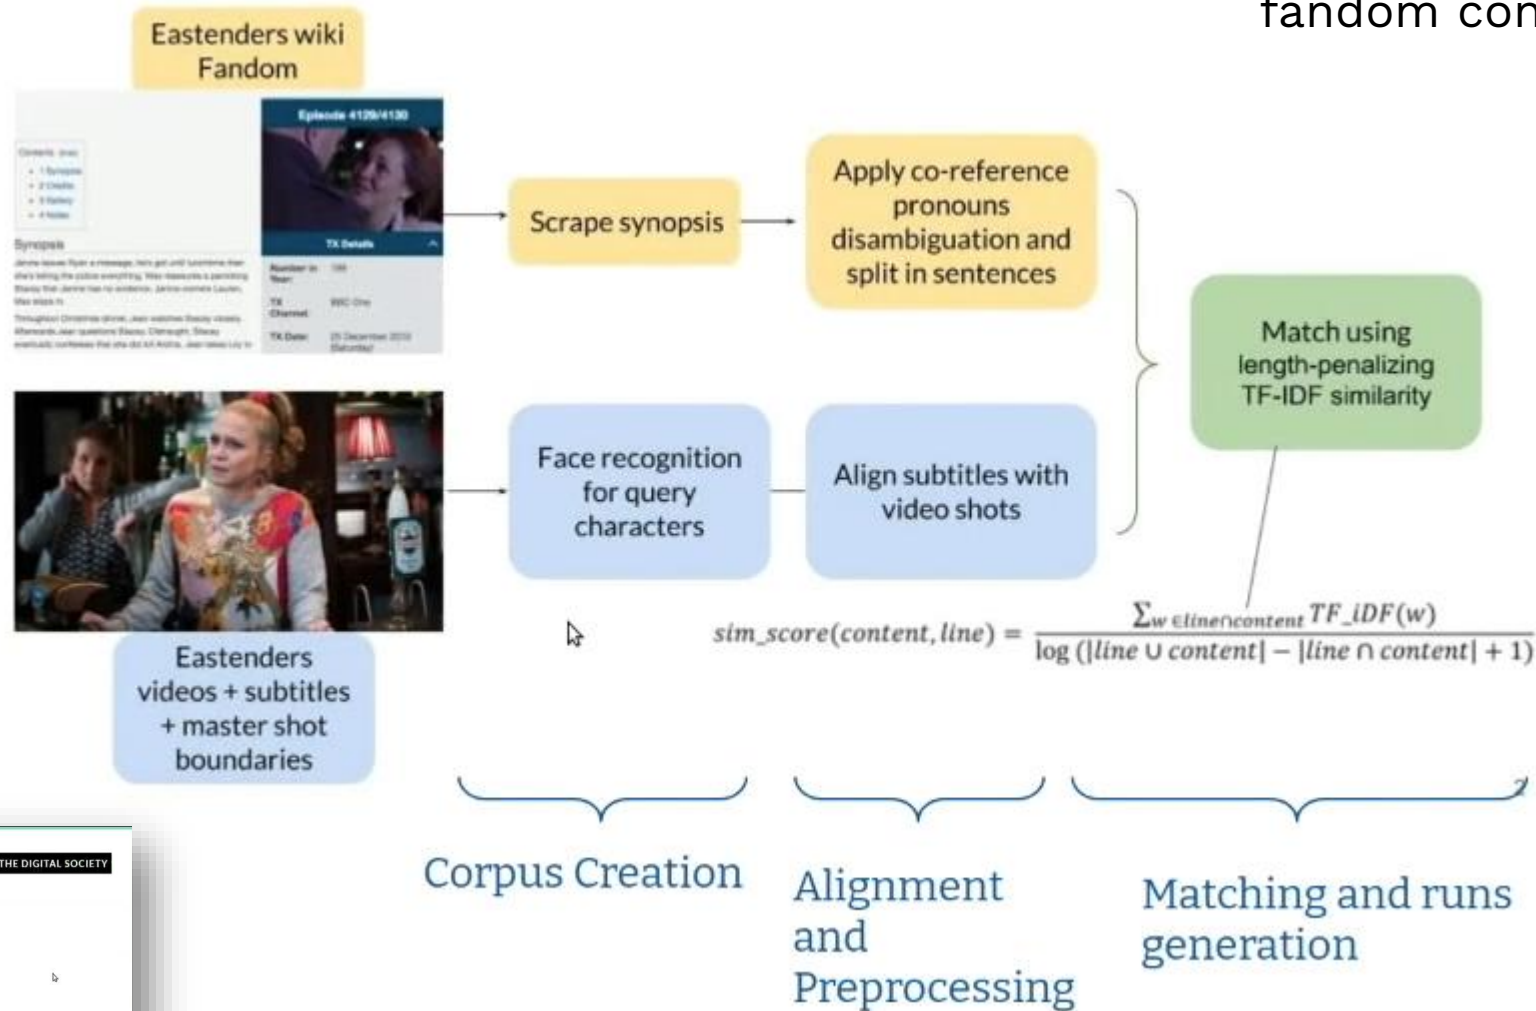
fandom con

Eastenders wiki Fandom

Episode 4129/4130

Contents

Synopsis

TX Details

Number in Year:

TX Channel

TX Date:

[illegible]

Scrape synopsis

Apply co-reference pronouns disambiguation and split in sentences

Match using length-penalizing TF-IDF similarity

Face recognition for query characters

Align subtitles with video shots

$sim\_score(content, line) = \frac{\sum_{w \in line \cap content} TF\_iDF(w)}{\log(|line \cup content| - |line \cap content| + 1)}$

Eastenders videos + subtitles + master shot boundaries

THE DIGITAL SOCIETY

Corpus Creation

Alignment and Preprocessing

Matching and runs generation